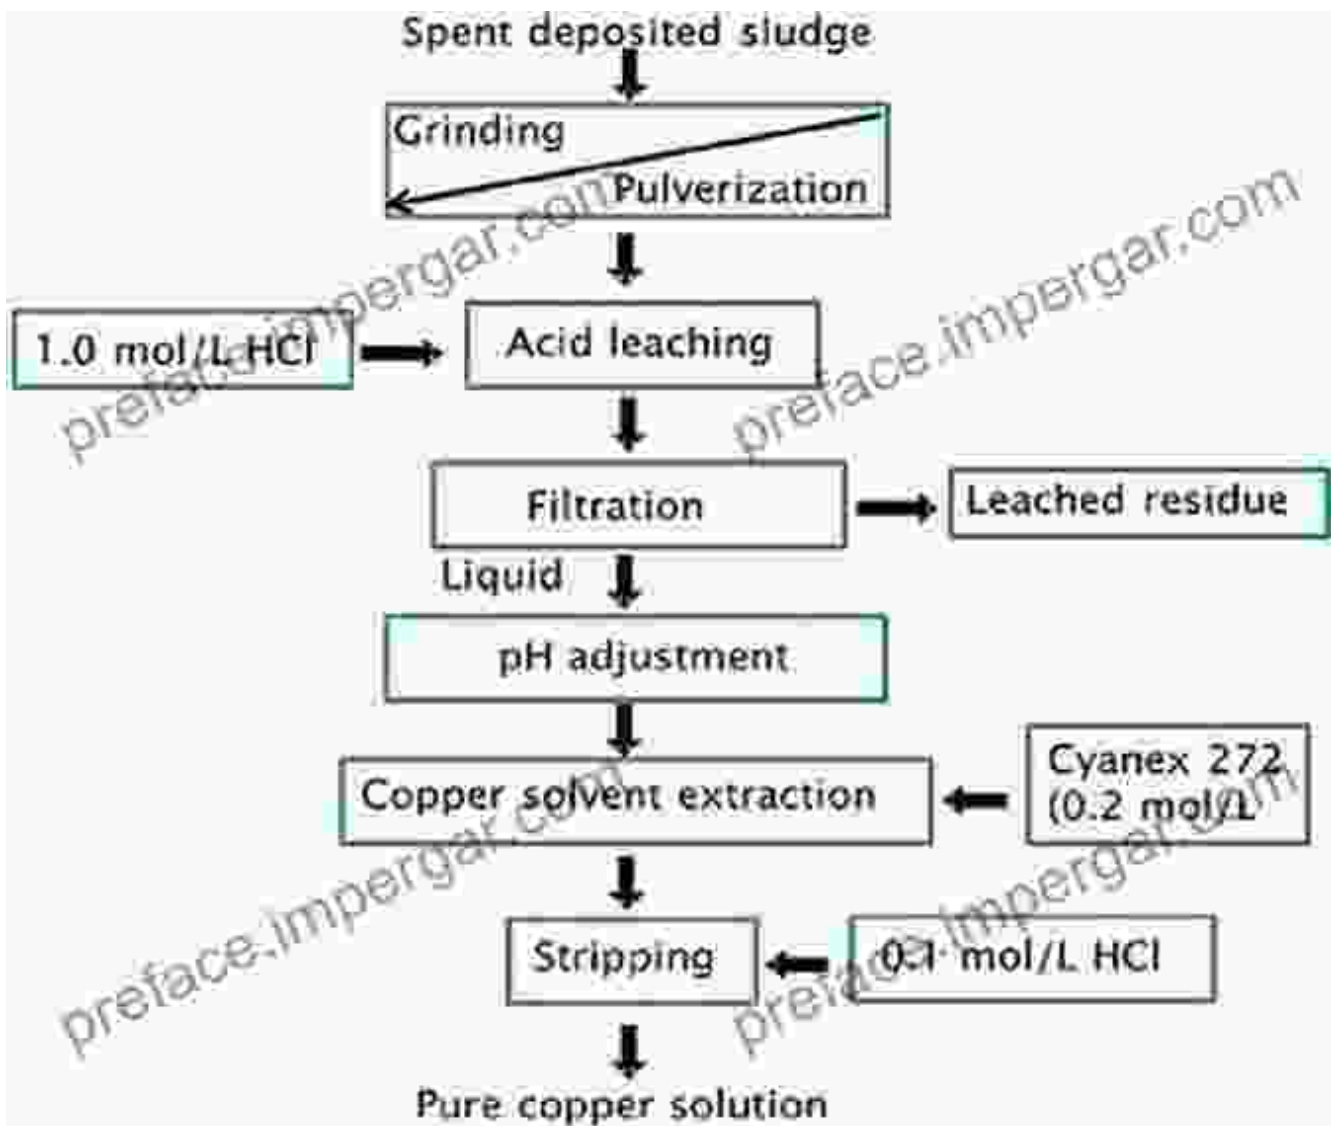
Spent deposited sludge

Grinding

Pulverization

1.0 mol/L HCl

Acid leaching

Filtration

Leached residue

Liquid

pH adjustment

Copper solvent extraction

Cyanex 272 (0.2 mol/L

Stripping

0.1 mol/L HCl

Pure copper solution

preface.impergar.com

preface.impergar.com

preface.impergar.com

preface.impergar.com